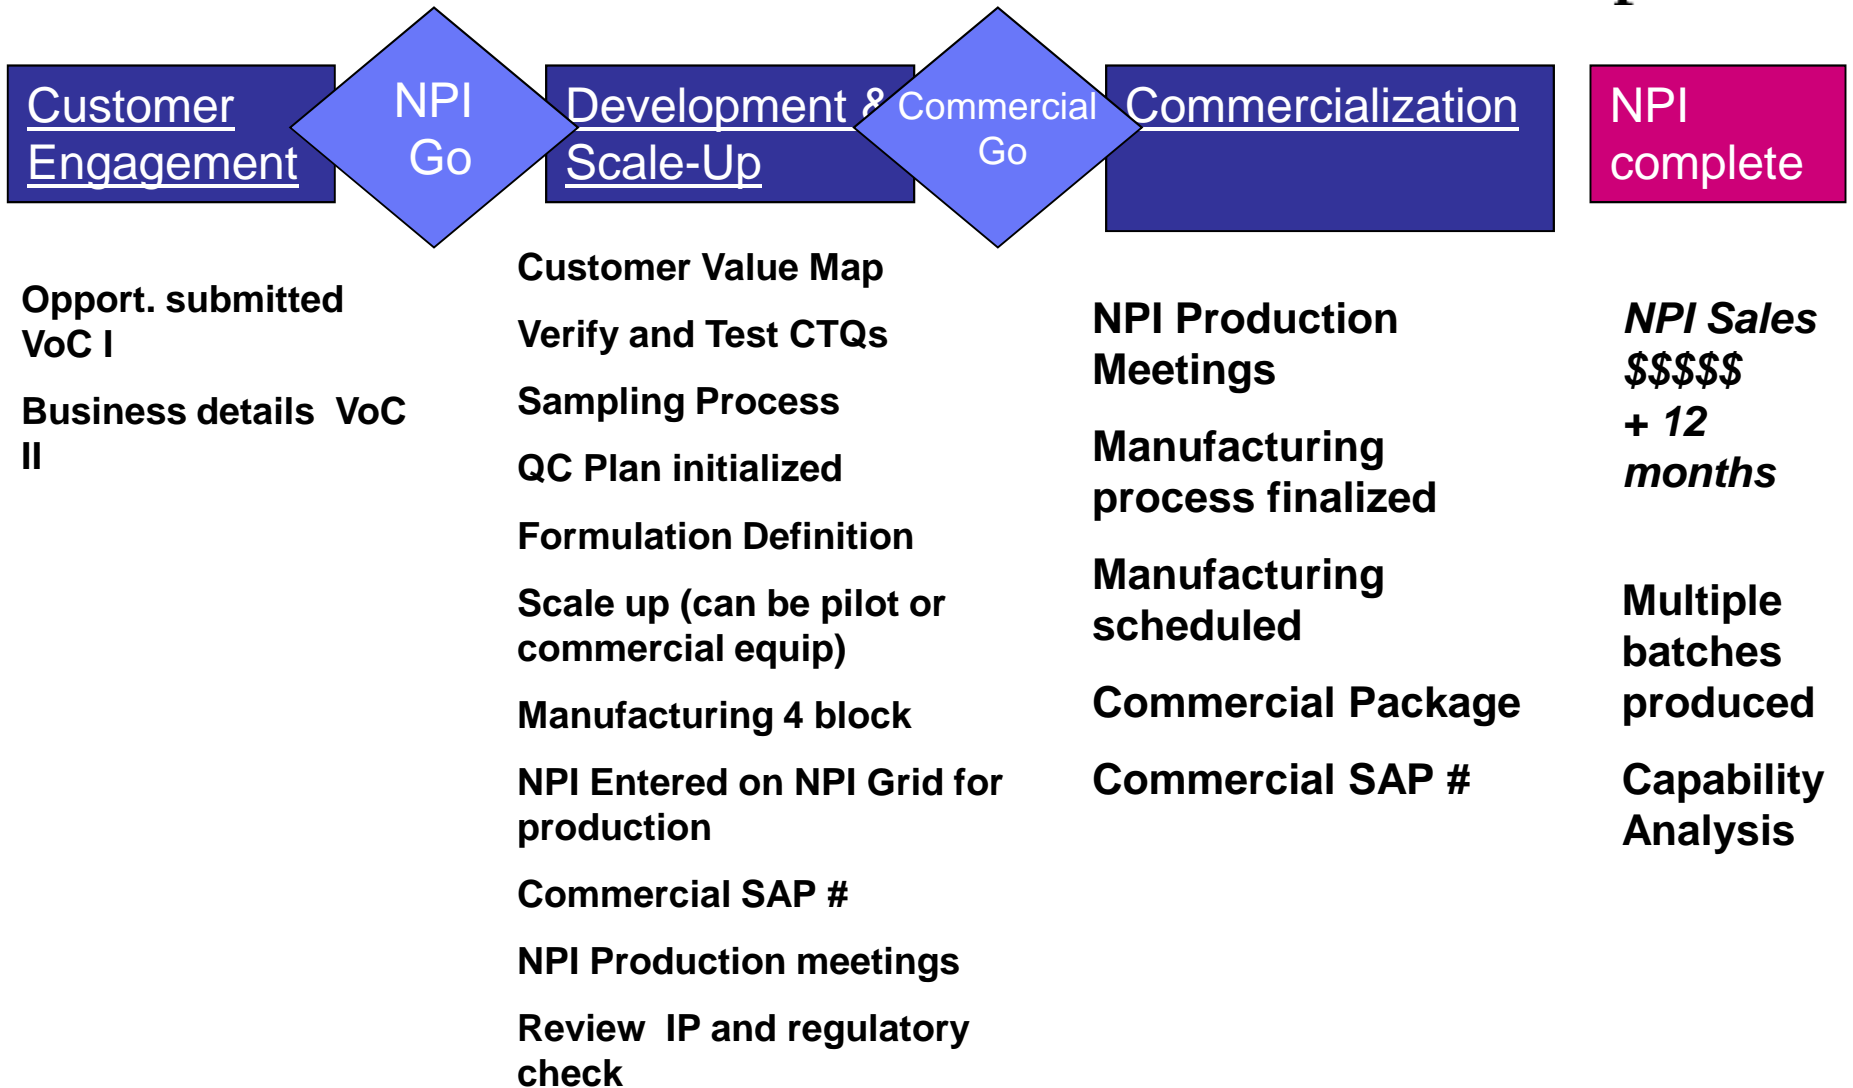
Customer Engagement

NPI Go

Development & Scale-Up

Commercial Go

Commercialization

NPI complete

Opport. submitted VoC I

Business details VoC II

Customer Value Map

Verify and Test CTQs

Sampling Process

QC Plan initialized

Formulation Definition

Scale up (can be pilot or commercial equip)

Manufacturing 4 block

NPI Entered on NPI Grid for production

Commercial SAP #

NPI Production meetings

Review IP and regulatory check

NPI Production Meetings

Manufacturing process finalized

Manufacturing scheduled

Commercial Package

Commercial SAP #

NPI Sales $$$$$ + 12 months

Multiple batches produced

Capability Analysis